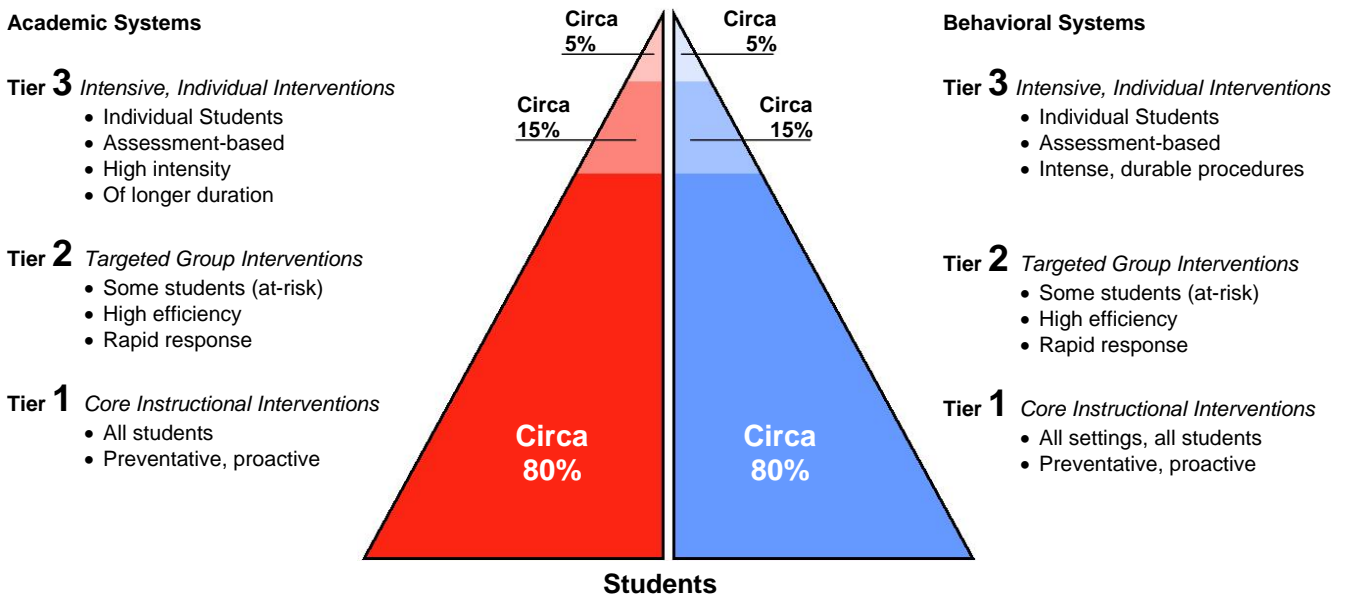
Academic Systems

Tier 3 *Intensive, Individual Interventions*
- Individual Students
- Assessment-based
- High intensity
- Of longer duration

Tier 2 *Targeted Group Interventions*
- Some students (at-risk)
- High efficiency
- Rapid response

Tier 1 *Core Instructional Interventions*
- All students
- Preventative, proactive

Circa 5%

Circa 15%

Circa 80%

Circa 5%

Circa 15%

Circa 80%

Students

Behavioral Systems

Tier 3 *Intensive, Individual Interventions*
- Individual Students
- Assessment-based
- Intense, durable procedures

Tier 2 *Targeted Group Interventions*
- Some students (at-risk)
- High efficiency
- Rapid response

Tier 1 *Core Instructional Interventions*
- All settings, all students
- Preventative, proactive